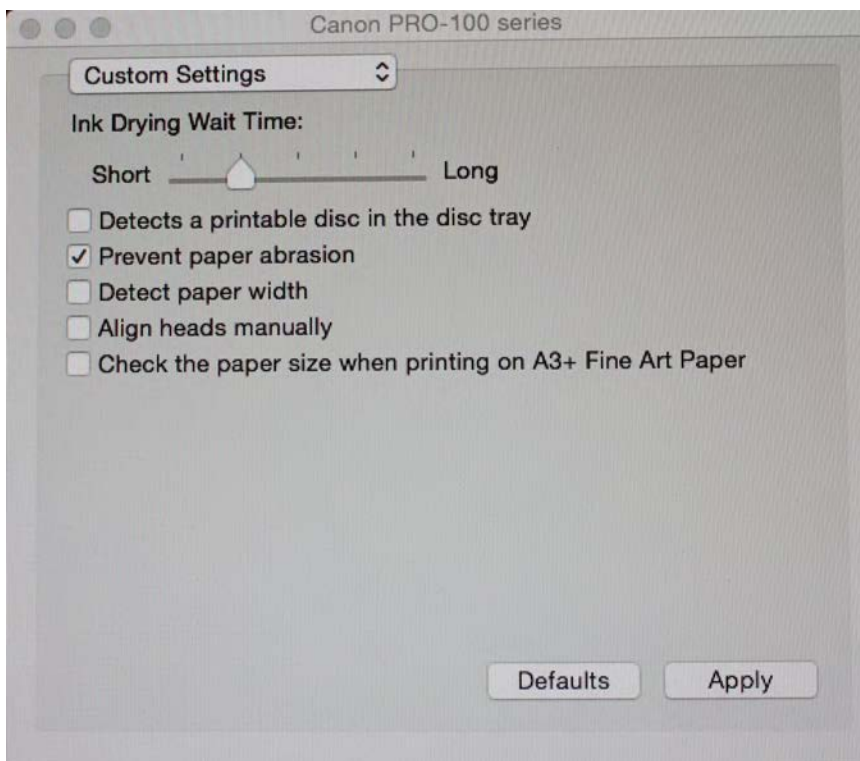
Canon PRO-100 series

Custom Settings

Ink Drying Wait Time:

Short Long

Detects a printable disc in the disc tray
✓ Prevent paper abrasion
Detect paper width
Align heads manually
Check the paper size when printing on A3+ Fine Art Paper

Defaults Apply